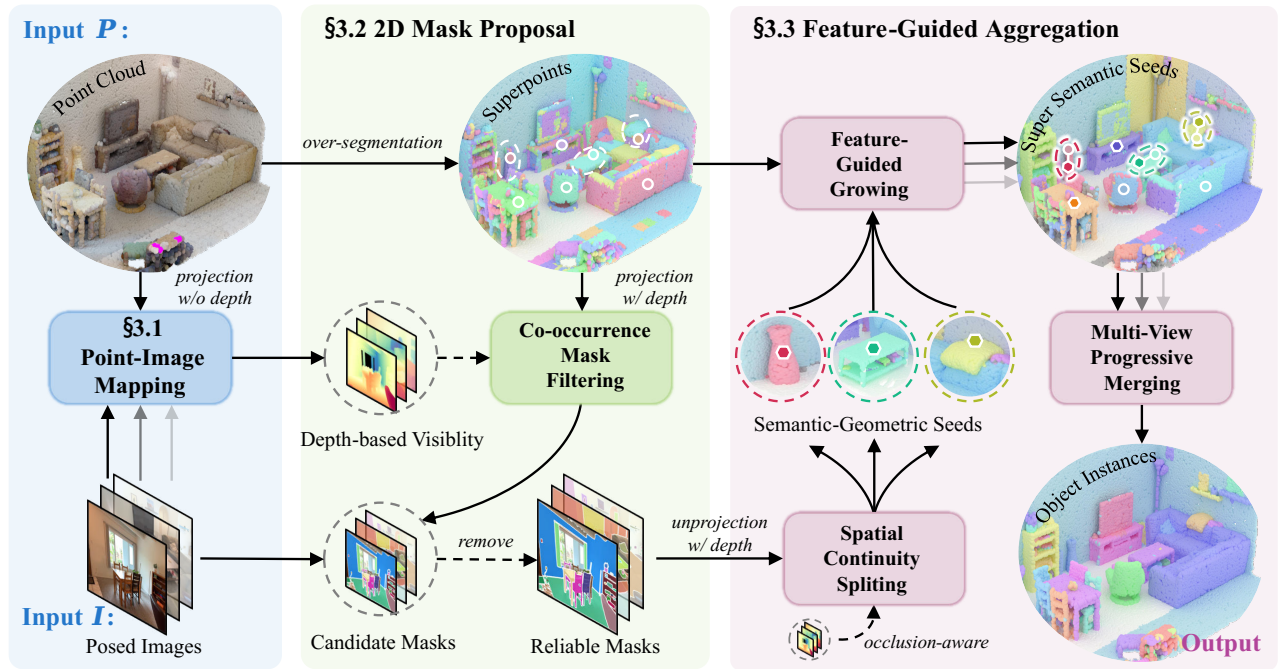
Input $P$:

Point Cloud

projection w/o depth

§3.1 Point-Image Mapping

Input $I$:

Posed Images

§3.2 2D Mask Proposal

Superpoints

over-segmentation

projection w/ depth

Co-occurrence Mask Filtering

Depth-based Visiblity

remove

Candidate Masks

Reliable Masks

§3.3 Feature-Guided Aggregation

Feature-Guided Growing

Super Semantic Seeds

Multi-View Progressive Merging

Semantic-Geometric Seeds

unprojection w/ depth

Spatial Continuity Spliting

occlusion-aware

Object Instances

Output